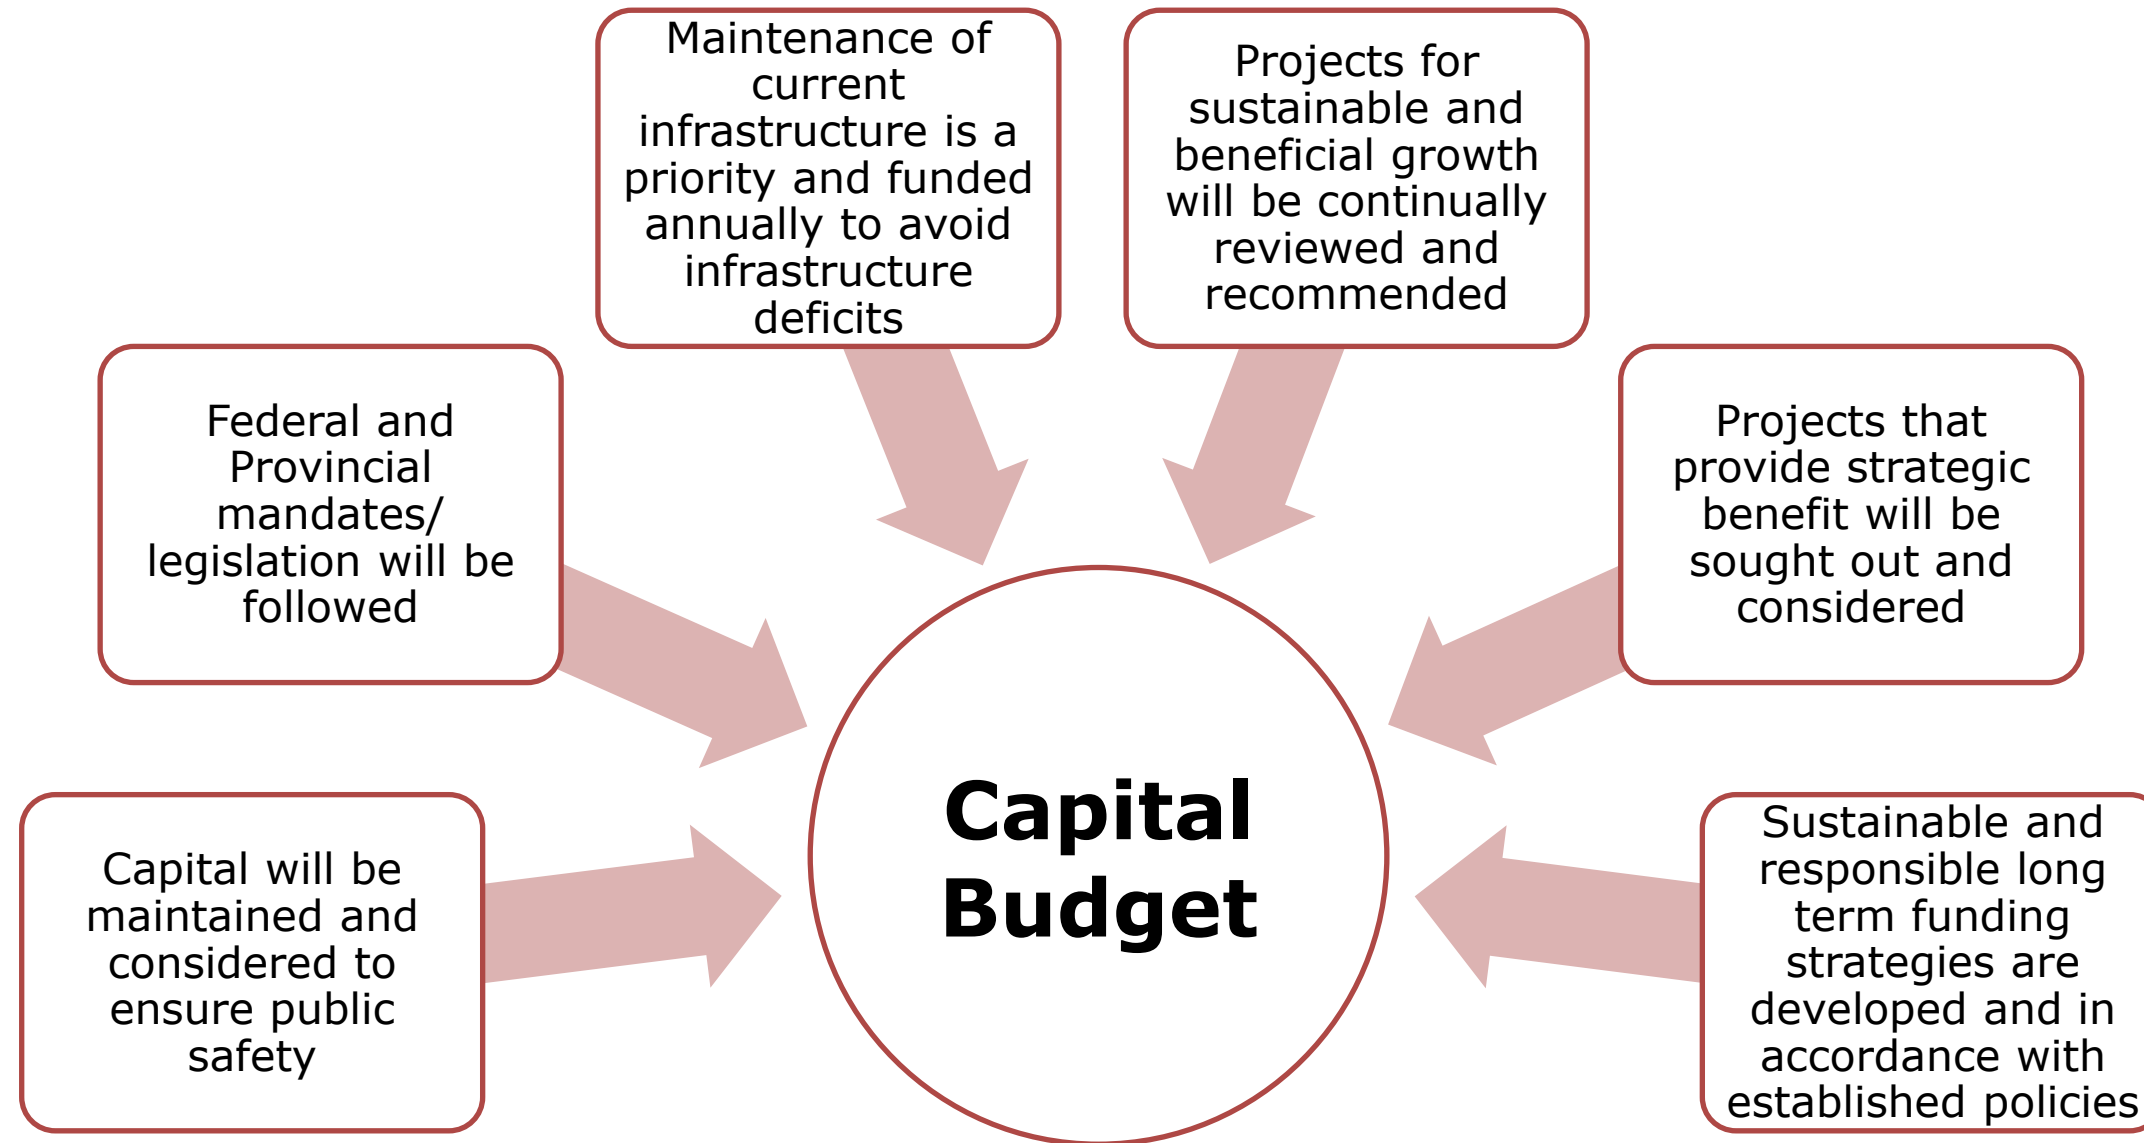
Maintenance of current infrastructure is a priority and funded annually to avoid infrastructure deficits

Projects for sustainable and beneficial growth will be continually reviewed and recommended

Federal and Provincial mandates/ legislation will be followed

Projects that provide strategic benefit will be sought out and considered

Capital Budget

Capital will be maintained and considered to ensure public safety

Sustainable and responsible long term funding strategies are developed and in accordance with established policies